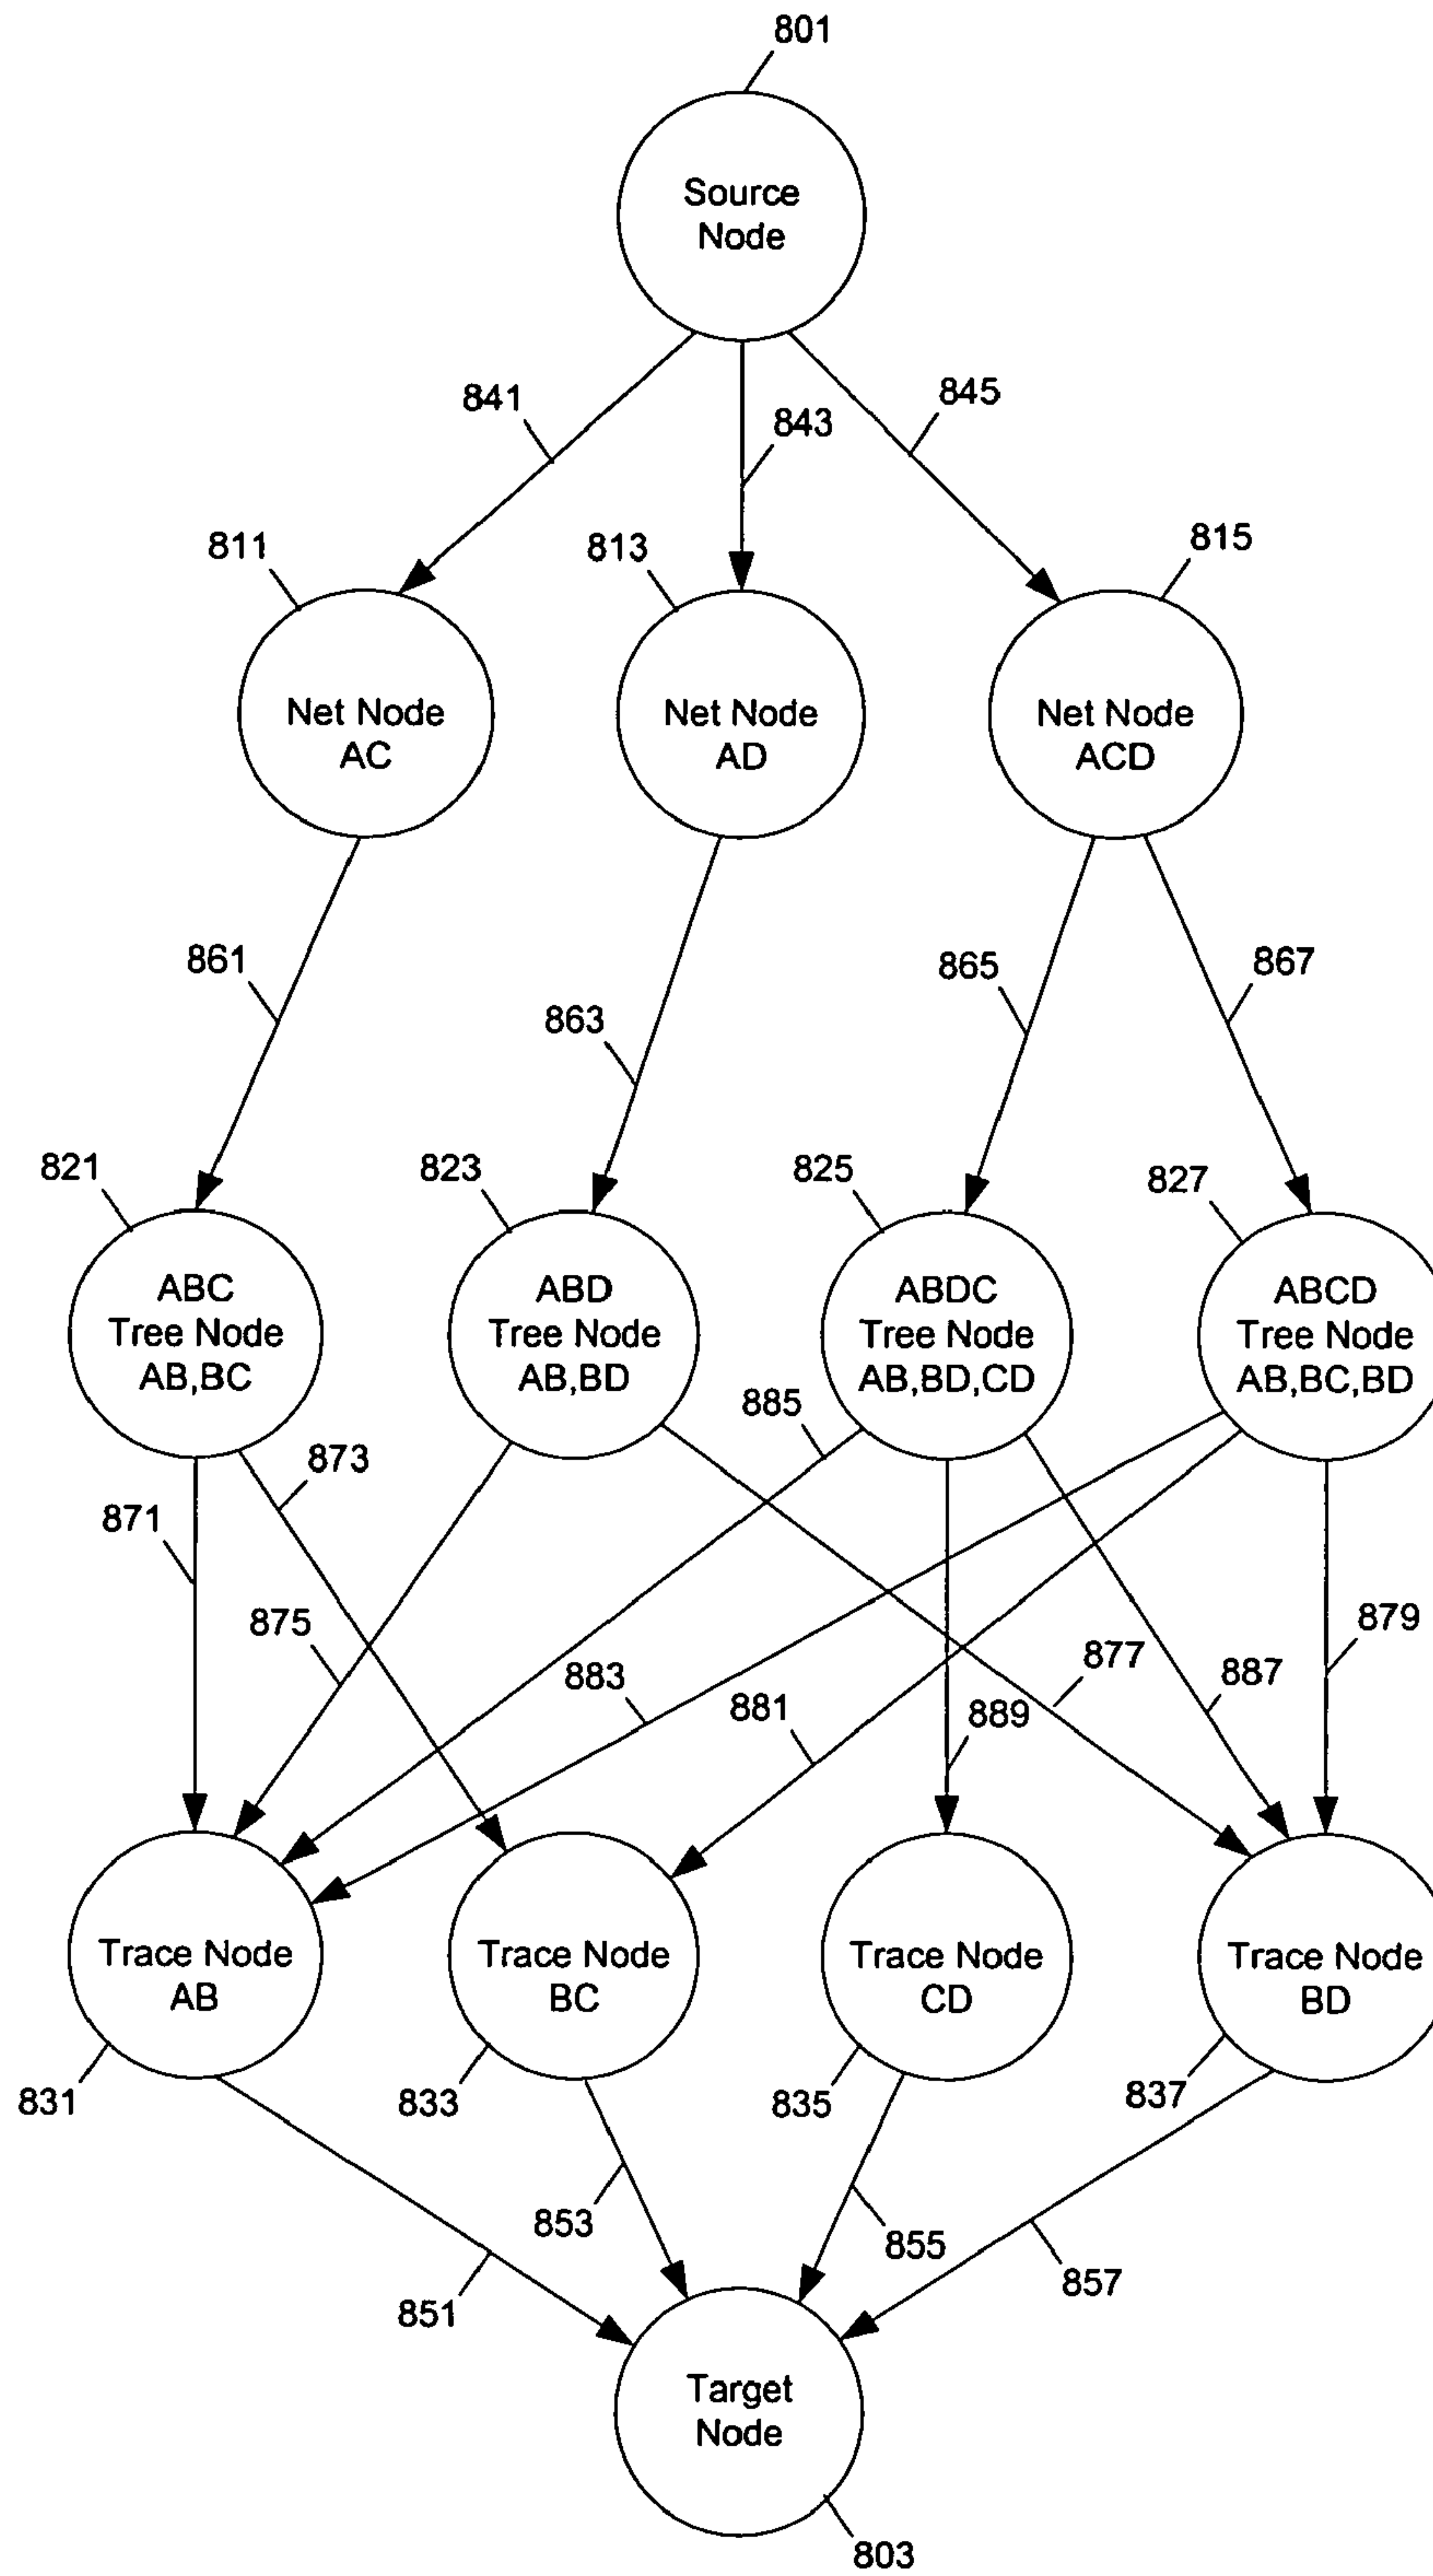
801

Source Node

841

843

845

811

813

815

Net Node AC

Net Node AD

Net Node ACD

861

863

865

867

821

823

825

827

ABC Tree Node AB,BC

ABD Tree Node AB,BD

ABDC Tree Node AB,BD,CD

ABCD Tree Node AB,BC,BD

885

873

871

875

883

881

877

889

887

879

Trace Node AB

Trace Node BC

Trace Node CD

Trace Node BD

831

833

835

837

853

855

851

857

Target Node

803